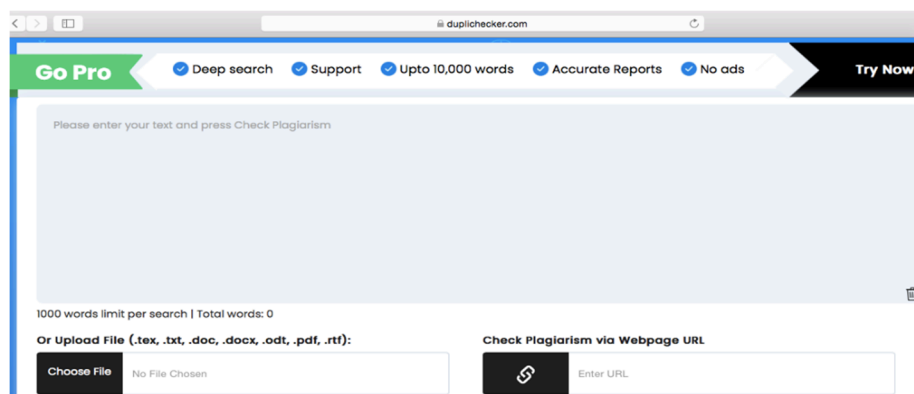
duplichecker.com

Go Pro
Deep search
Support
Upto 10,000 words
Accurate Reports
No ads
Try Now

Please enter your text and press Check Plagiarism

1000 words limit per search | Total words: 0

Or Upload File (.tex, .txt, .doc, .docx, .odt, .pdf, .rtf):
Choose File
No File Chosen

Check Plagiarism via Webpage URL
Enter URL